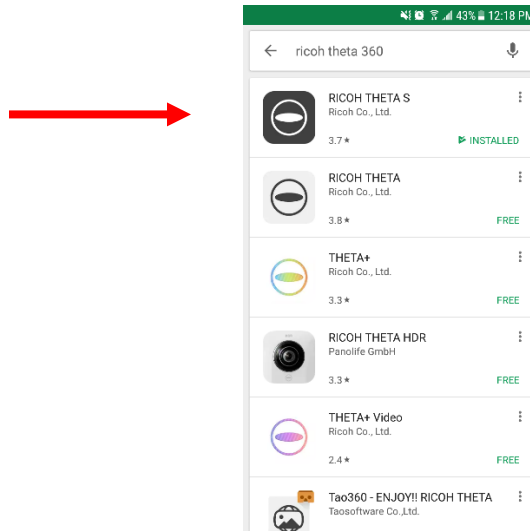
43% 12:18 PM

ricoh theta 360

RICOH THETA S
Ricoh Co., Ltd.
3.7 ★
INSTALLED

RICOH THETA
Ricoh Co., Ltd.
3.8 ★
FREE

THETA+
Ricoh Co., Ltd.
3.3 ★
FREE

RICOH THETA HDR
Panolife GmbH
3.3 ★
FREE

THETA+ Video
Ricoh Co., Ltd.
2.4 ★
FREE

Tao360 - ENJOY!! RICOH THETA
Taosoftware Co.,Ltd.